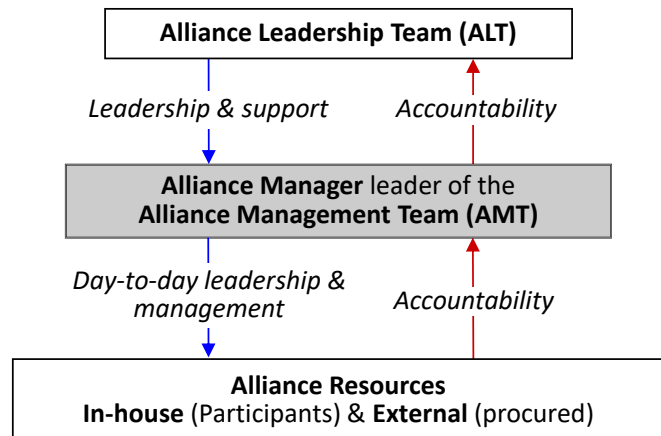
Alliance Leadership Team (ALT)

Leadership & support

Accountability

Alliance Manager leader of the
Alliance Management Team (AMT)

Day-to-day leadership & management

Accountability

Alliance Resources
In-house (Participants) & External (procured)